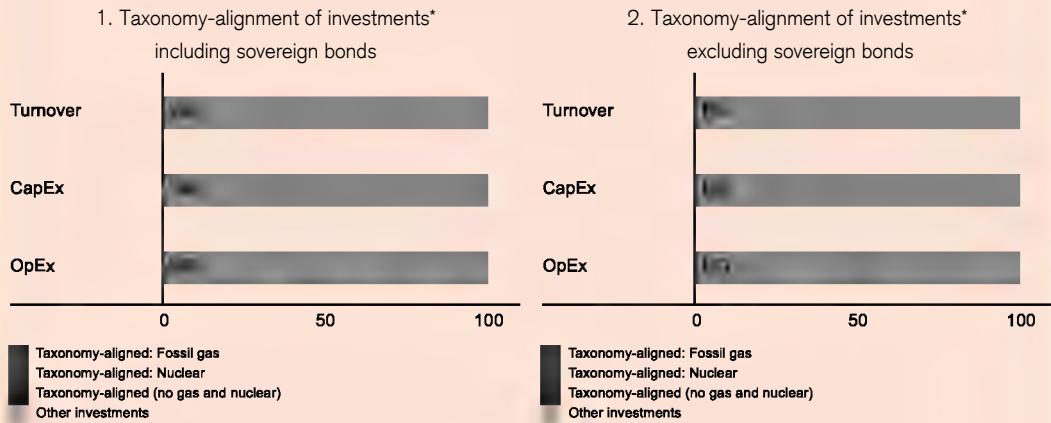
1. Taxonomy-alignment of investments* including sovereign bonds

Turnover
CapEx
OpEx

0
50
100

Taxonomy-aligned: Fossil gas
Taxonomy-aligned: Nuclear
Taxonomy-aligned (no gas and nuclear)
Other investments

2. Taxonomy-alignment of investments* excluding sovereign bonds

Turnover
CapEx
OpEx

0
50
100

Taxonomy-aligned: Fossil gas
Taxonomy-aligned: Nuclear
Taxonomy-aligned (no gas and nuclear)
Other investments